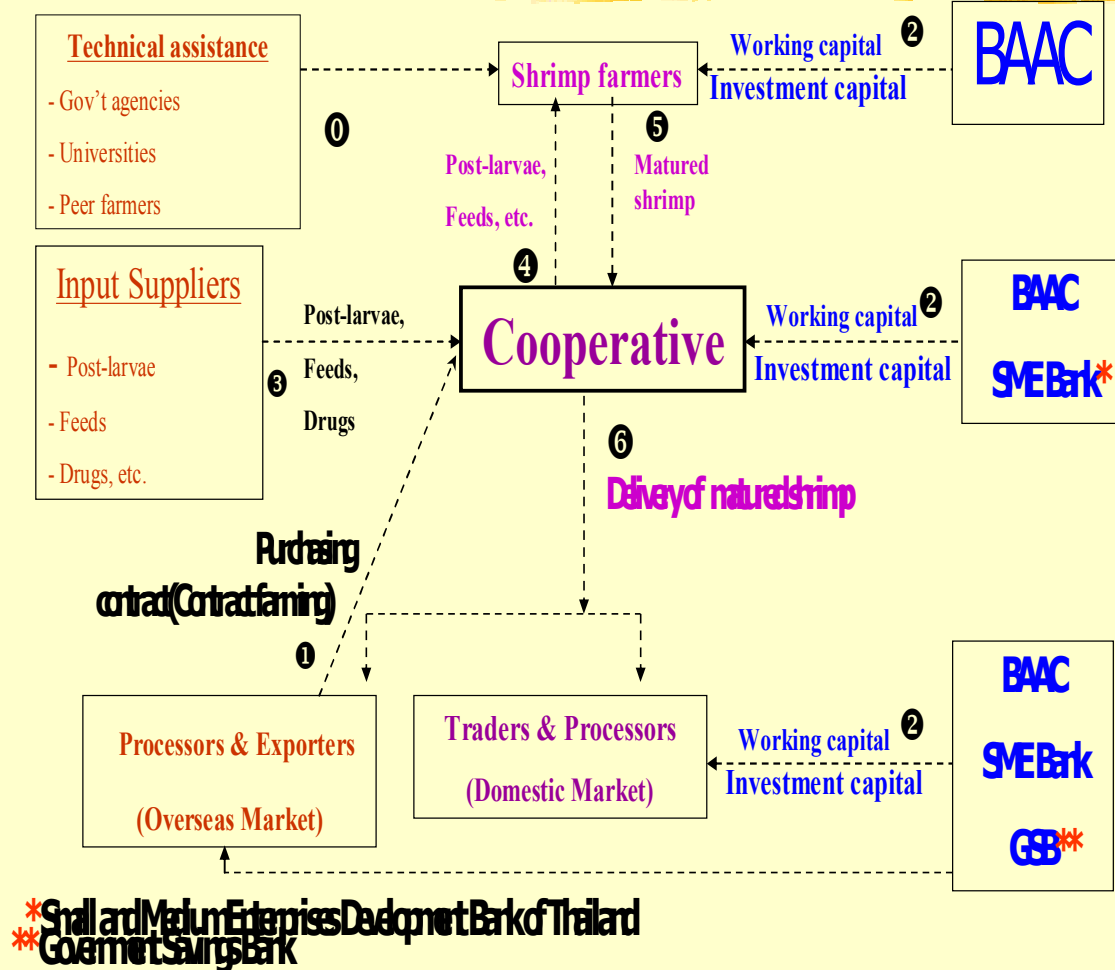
Technical assistance

- Gov't agencies

- Universities

- Peer farmers

Shrimp farmers

Working capital ❷

Investment capital

BAAC

⓿

Post-larvae,

Feeds, etc.

❺

Matured shrimp

❹

Input Suppliers

- Post-larvae

- Feeds

- Drugs, etc.

❸

Post-larvae,

Feeds,

Drugs

Cooperative

Working capital ❷

Investment capital

BAAC

SME Bank*

❻

Delivery of matured shrimp

Purchasing contract (Contract farming)

❶

Processors & Exporters

(Overseas Market)

Traders & Processors

(Domestic Market)

Working capital ❷

Investment capital

BAAC

SME Bank

GSB**

*Small and Medium Enterprises Development Bank of Thailand

**Government Savings Bank